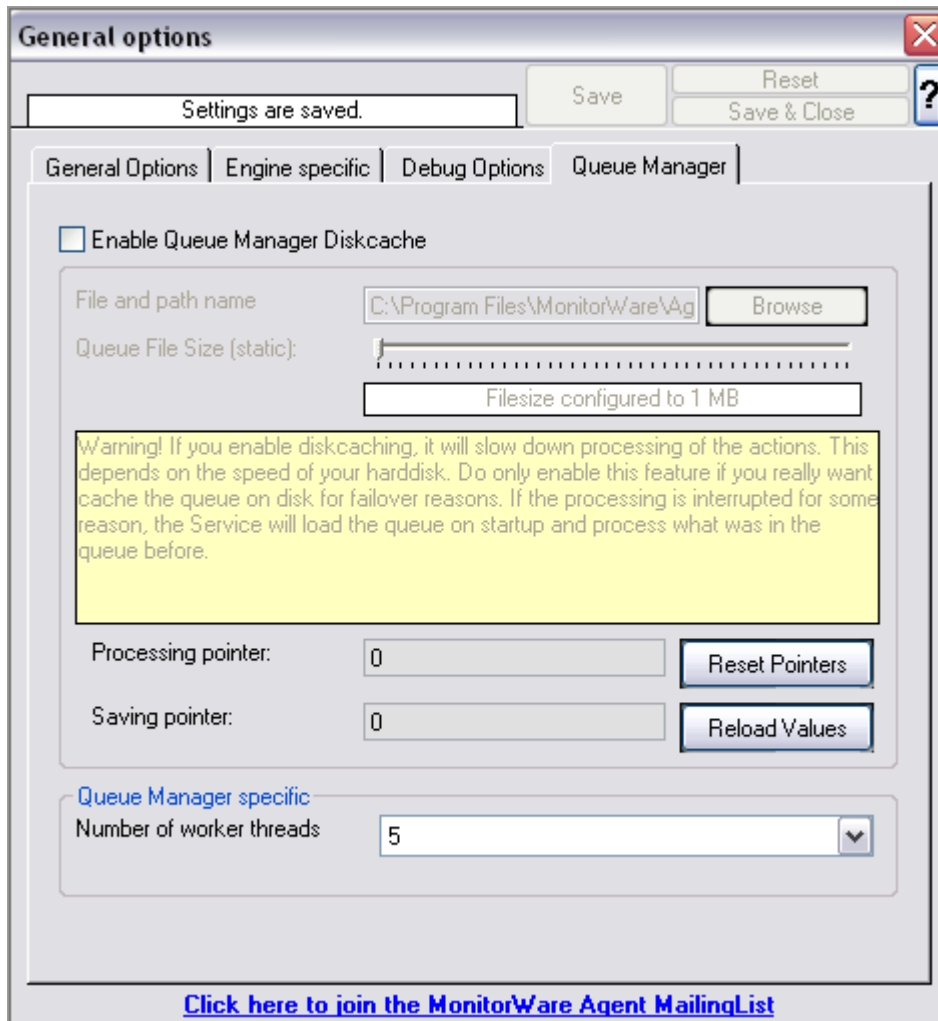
General options

Settings are saved.

Save

Reset

Save & Close

?

General Options | Engine specific | Debug Options | Queue Manager

Enable Queue Manager Diskcache

File and path name

C:\Program Files\MonitorWare\Ag

Browse

Queue File Size (static):

Filesize configured to 1 MB

Warning! If you enable diskcaching, it will slow down processing of the actions. This depends on the speed of your harddisk. Do only enable this feature if you really want cache the queue on disk for failover reasons. If the processing is interrupted for some reason, the Service will load the queue on startup and process what was in the queue before.

Processing pointer:

0

Reset Pointers

Saving pointer:

0

Reload Values

Queue Manager specific

Number of worker threads

5

Click here to join the MonitorWare Agent MailingList